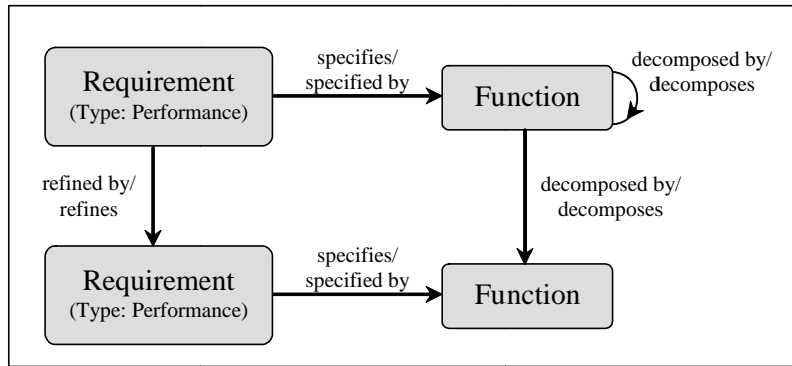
Requirement
(Type: Performance)

specifies/
specified by

Function

decomposed by/
decomposes

refined by/
refines

decomposed by/
decomposes

Requirement
(Type: Performance)

specifies/
specified by

Function